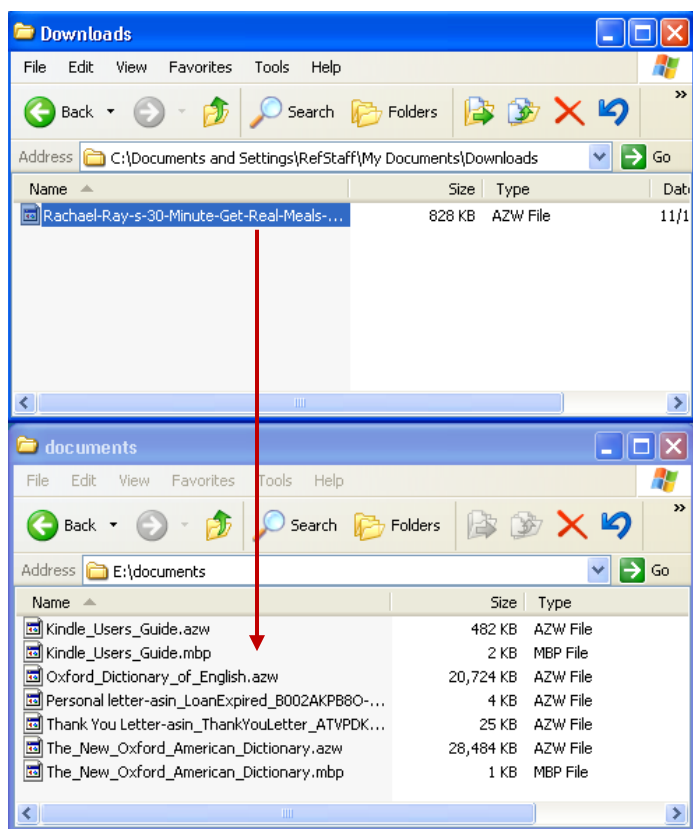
Downloads

File Edit View Favorites Tools Help

Back Search Folders

Address C:\Documents and Settings\RefStaff\My Documents\Downloads Go

| Name | Size | Type | Dat |
|---|---|---|---|
| Rachael-Ray-s-30-Minute-Get-Real-Meals-... | 828 KB | AZW File | 11/1 |

documents

File Edit View Favorites Tools Help

Back Search Folders

Address E:\documents Go

| Name | Size | Type |
|---|---|---|
| Kindle_Users_Guide.azw | 482 KB | AZW File |
| Kindle_Users_Guide.mbp | 2 KB | MBP File |
| Oxford_Dictionary_of_English.azw | 20,724 KB | AZW File |
| Personal letter-asin_LoanExpired_B002AKPB8O-... | 4 KB | AZW File |
| Thank You Letter-asin_ThankYouLetter_ATVPDK... | 25 KB | AZW File |
| The_New_Oxford_American_Dictionary.azw | 28,484 KB | AZW File |
| The_New_Oxford_American_Dictionary.mbp | 1 KB | MBP File |